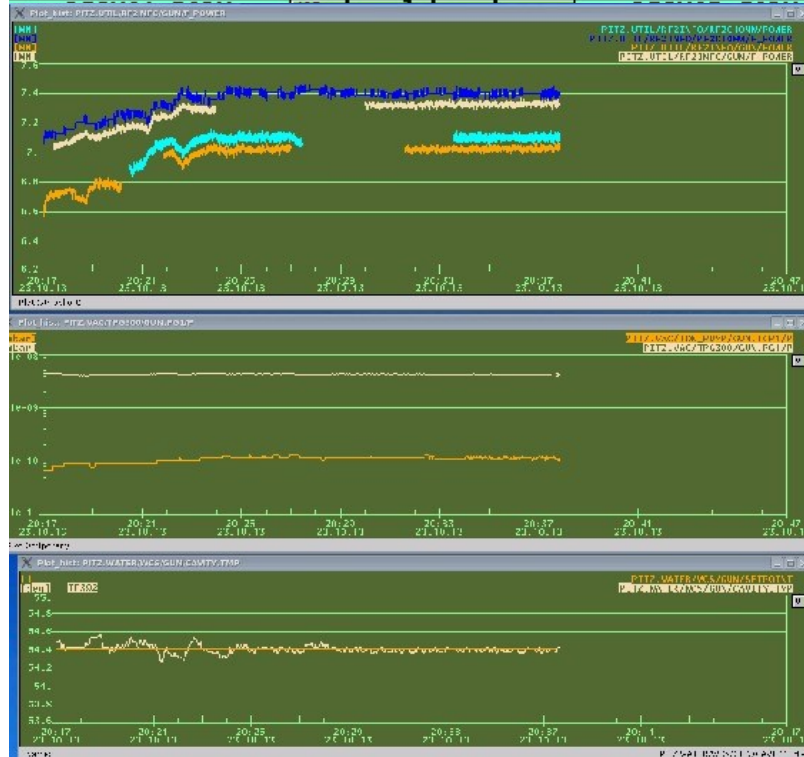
Plot_hist: PITZ.UTIL/RF2.NFO/GUN/T_POWER
[MW]
[MW]
[MW]
[MW]
PITZ.UTIL/RF2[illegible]O/RF2CIGUN/POWER
PITZ.UTIL/RF2.INFO/RF2CIGUN/R_POWER
PITZ.UTIL/RF2INFO/GUN/POWER
PITZ.UTIL/RF2.INFO/GUN/T_POWER
7.6
7.4
7.2
7
6.8
6.6
6.4
6.2
20:17 23.10.13
20:21 23.10.13
20:25 23.10.13
20:29 23.10.13
20:33 23.10.13
20:37 23.10.13
20:41 23.10.13
20:47 23.10.13
Plot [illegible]

Plot_hist: PITZ.VAC/TPG300/GUN.FC1/P
[mbar]
[mbar]
PITZ.VAC/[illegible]/GUN.FC1/P
PITZ.VAC/TPG300/GUN.FC1/P
1e-08
1e-09
1e-10
1e-1
20:17 23.10.13
20:21 23.10.13
20:25 23.10.13
20:29 23.10.13
20:33 23.10.13
20:37 23.10.13
20:41 23.10.13
20:47 23.10.13
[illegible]

Plot_hist: PITZ.WATER/WCS/GUN/CAVITY.TMP
[degC]
TT302
PITZ.WATER/WCS/GUN/SETPOINT
PITZ.WATER/WCS/GUN/CAVITY.TMP
55.
54.8
54.6
54.4
54.2
54.
53.8
53.6
20:17 23.10.13
20:21 23.10.13
20:25 23.10.13
20:29 23.10.13
20:33 23.10.13
20:37 23.10.13
20:41 23.10.13
20:47 23.10.13
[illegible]
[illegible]